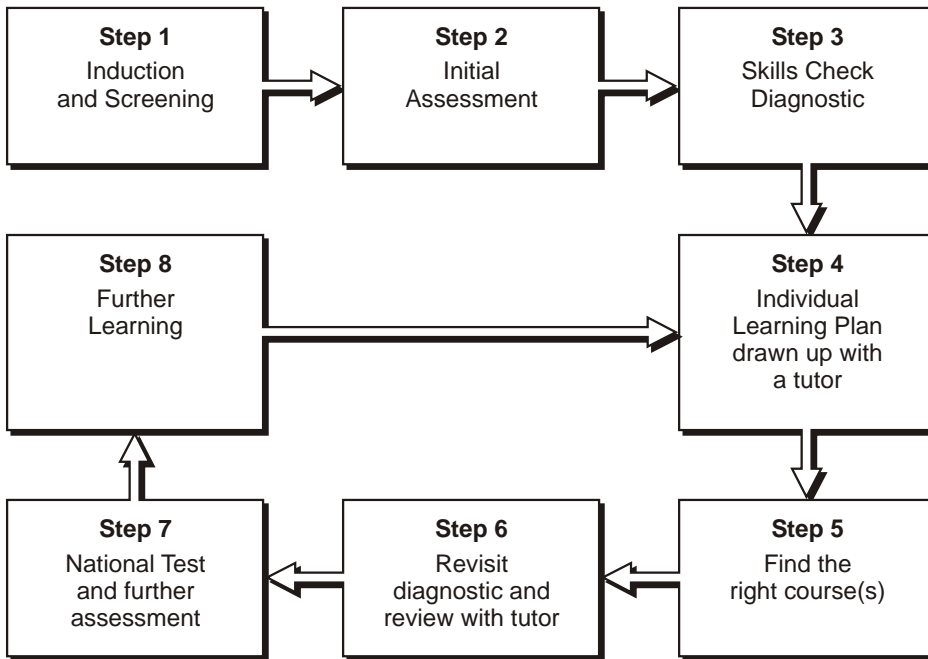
**Step 1**
Induction and Screening

**Step 2**
Initial Assessment

**Step 3**
Skills Check Diagnostic

**Step 8**
Further Learning

**Step 4**
Individual Learning Plan drawn up with a tutor

**Step 7**
National Test and further assessment

**Step 6**
Revisit diagnostic and review with tutor

**Step 5**
Find the right course(s)